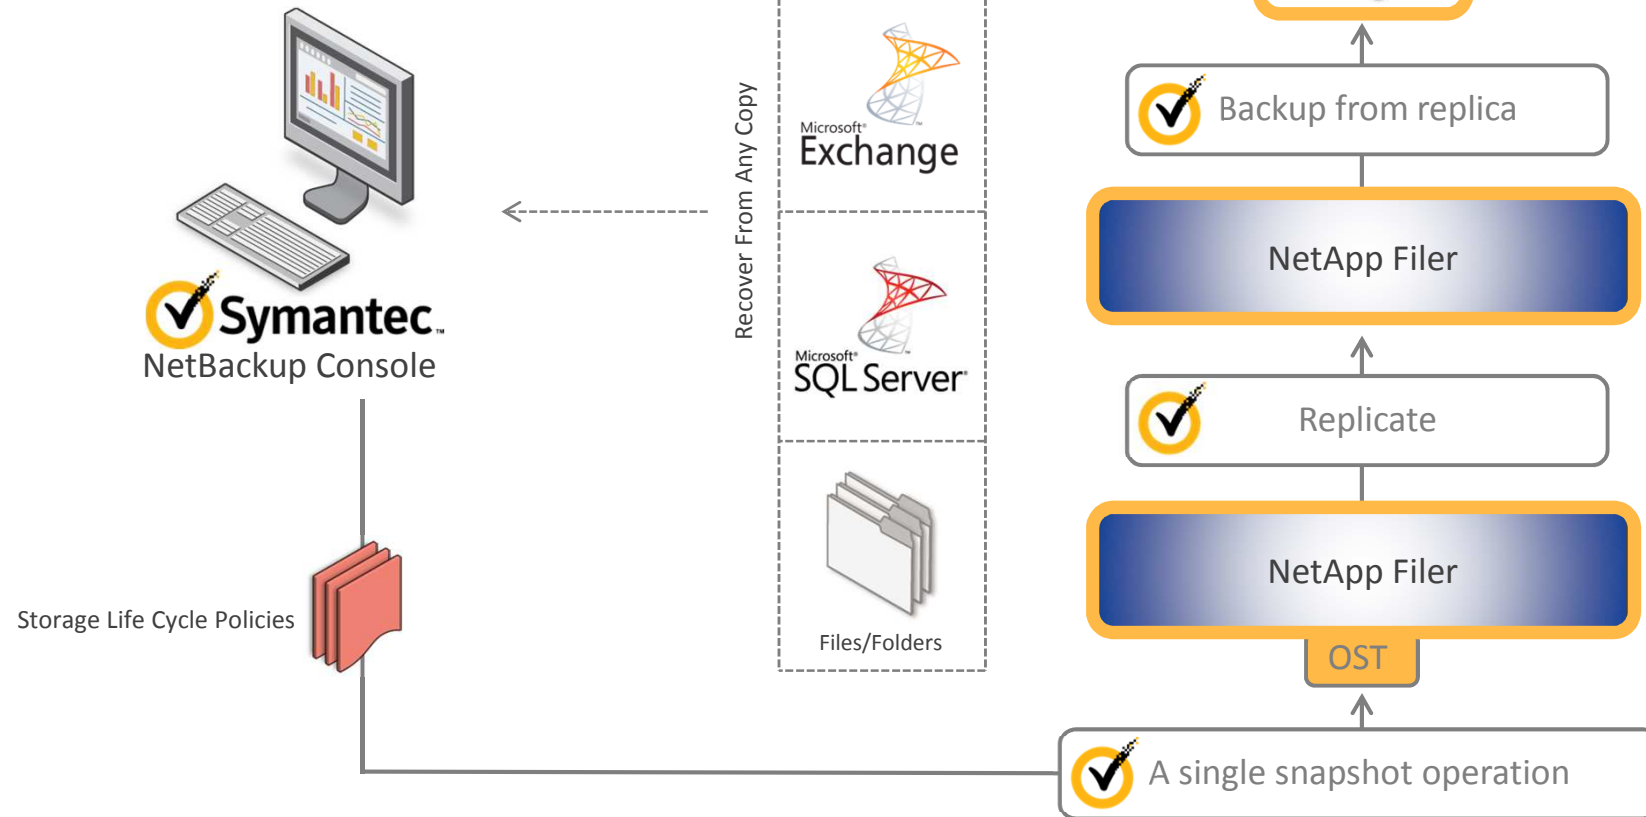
Symantec.
NetBackup Console

Storage Life Cycle Policies

Recover From Any Copy

Microsoft Exchange

Microsoft SQL Server

Files/Folders

Backup from replica

NetApp Filer

Replicate

NetApp Filer

OST

A single snapshot operation